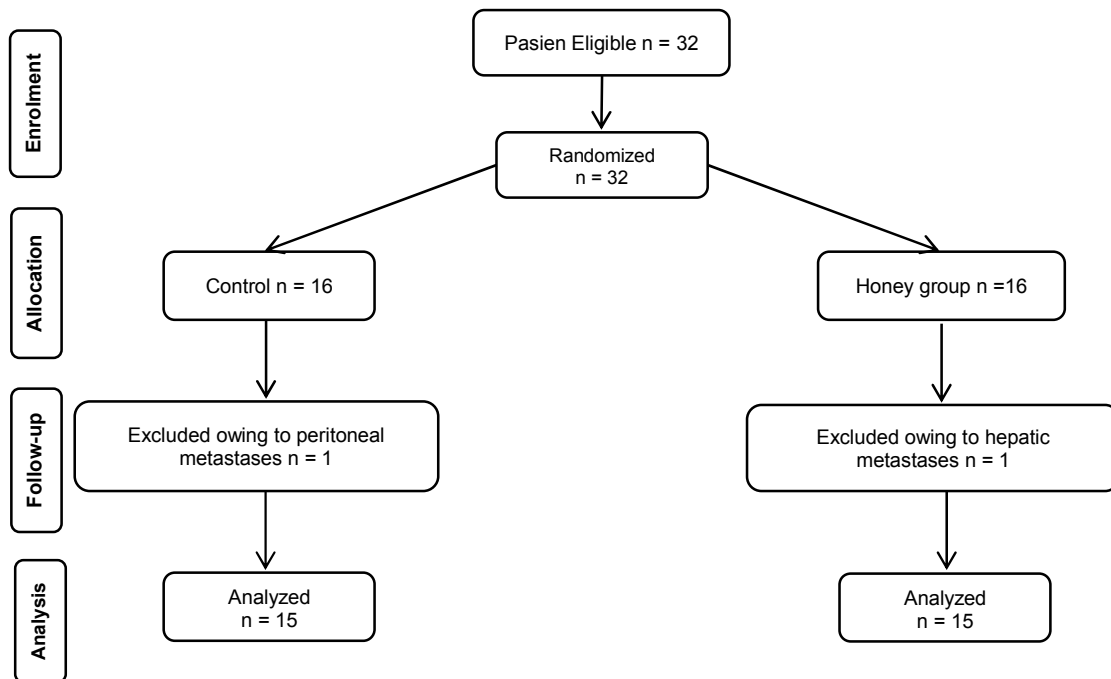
Enrolment

Pasien Eligible n = 32

Randomized
n = 32

Allocation

Control n = 16

Honey group n =16

Follow-up

Excluded owing to peritoneal metastases n = 1

Excluded owing to hepatic metastases n = 1

Analysis

Analyzed
n = 15

Analyzed
n = 15